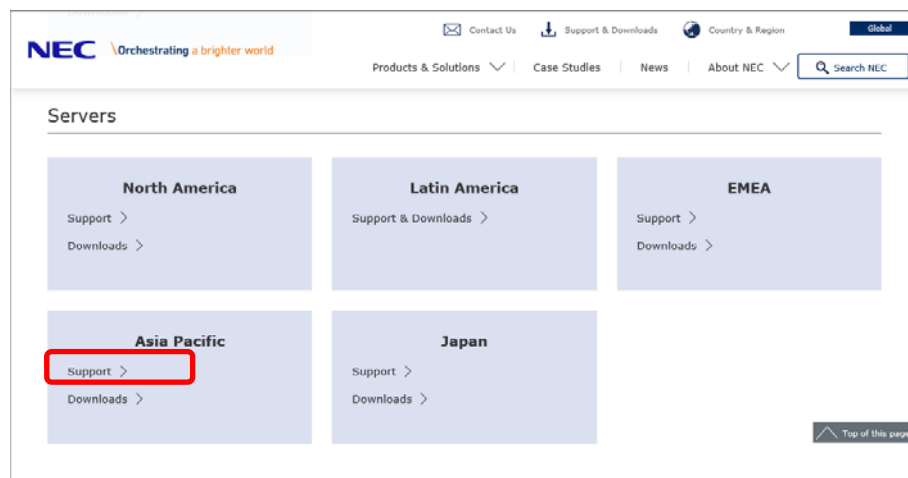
Contact Us  Support & Downloads  Country & Region  Global

NEC \Orchestrating a brighter world

Products & Solutions  Case Studies  News  About NEC  Search NEC

Servers

North America
Support >
Downloads >

Latin America
Support & Downloads >

EMEA
Support >
Downloads >

Asia Pacific
Support >
Downloads >

Japan
Support >
Downloads >

Top of this page